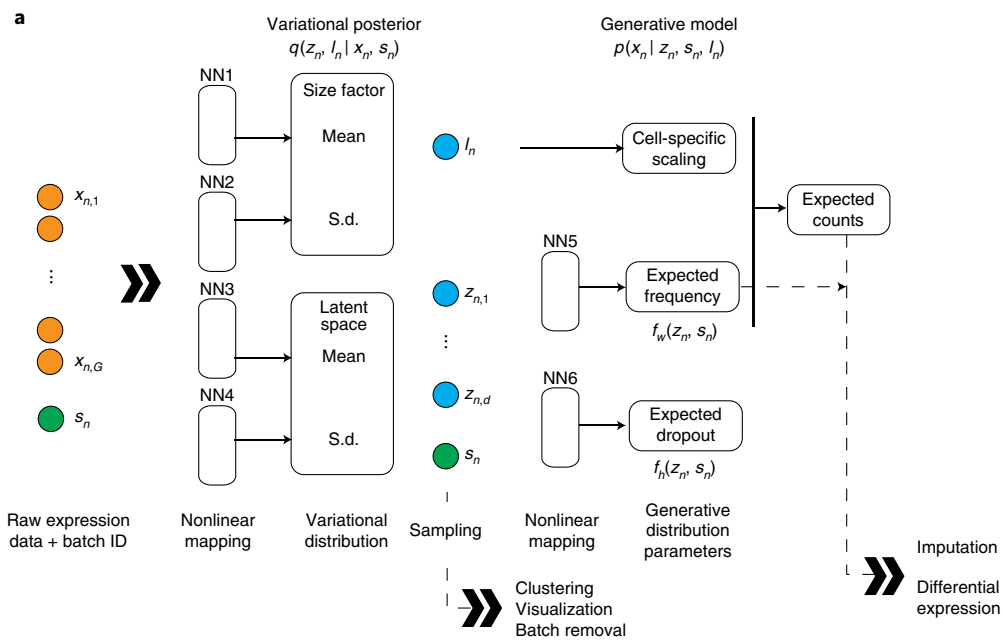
a

Variational posterior
$q(z_n, l_n \mid x_n, s_n)$

Generative model
$p(x_n \mid z_n, s_n, l_n)$

NN1

Size factor

Mean

$l_n$

Cell-specific scaling

$x_{n,1}$

NN2

S.d.

Expected counts

⋮

NN5

Expected frequency

NN3

Latent space

$z_{n,1}$

Mean

$x_{n,G}$

⋮

$f_w(z_n, s_n)$

NN6

$s_n$

NN4

$z_{n,d}$

Expected dropout

S.d.

$s_n$

$f_h(z_n, s_n)$

Raw expression data + batch ID

Nonlinear mapping

Variational distribution

Sampling

Nonlinear mapping

Generative distribution parameters

Imputation

Differential expression

Clustering
Visualization
Batch removal